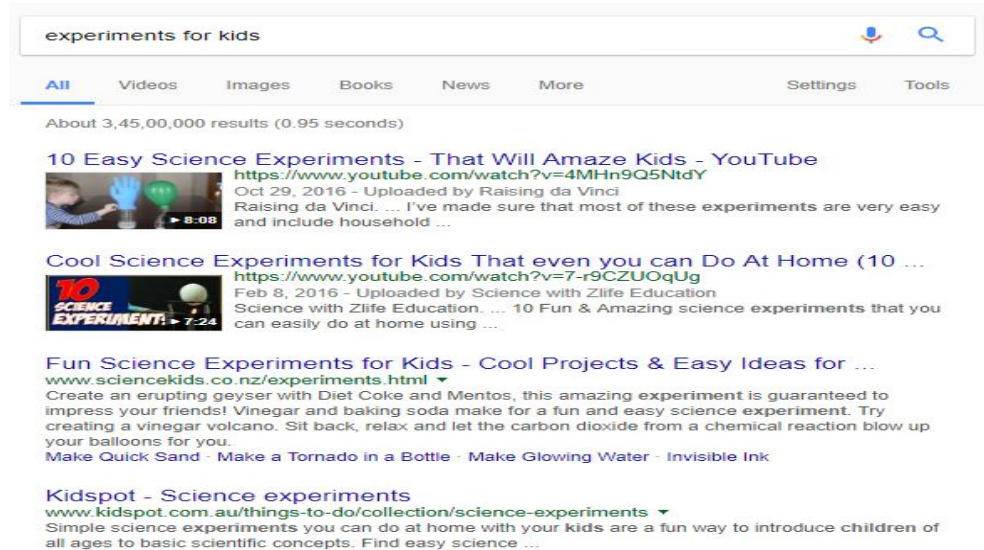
experiments for kids

All Videos Images Books News More Settings Tools

About 3,45,00,000 results (0.95 seconds)

10 Easy Science Experiments - That Will Amaze Kids - YouTube
https://www.youtube.com/watch?v=4MHn9Q5NtdY
8:08
Oct 29, 2016 - Uploaded by Raising da Vinci
Raising da Vinci. ... I've made sure that most of these experiments are very easy and include household ...

Cool Science Experiments for Kids That even you can Do At Home (10 ...
https://www.youtube.com/watch?v=7-r9CZUOqUg
10 SCIENCE EXPERIMENT! 7:24
Feb 8, 2016 - Uploaded by Science with Zlife Education
Science with Zlife Education. ... 10 Fun & Amazing science experiments that you can easily do at home using ...

Fun Science Experiments for Kids - Cool Projects & Easy Ideas for ...
www.sciencekids.co.nz/experiments.html ▾
Create an erupting geyser with Diet Coke and Mentos, this amazing experiment is guaranteed to impress your friends! Vinegar and baking soda make for a fun and easy science experiment. Try creating a vinegar volcano. Sit back, relax and let the carbon dioxide from a chemical reaction blow up your balloons for you.
Make Quick Sand · Make a Tornado in a Bottle · Make Glowing Water · Invisible Ink

Kidspot - Science experiments
www.kidspot.com.au/things-to-do/collection/science-experiments ▾
Simple science experiments you can do at home with your kids are a fun way to introduce children of all ages to basic scientific concepts. Find easy science ...